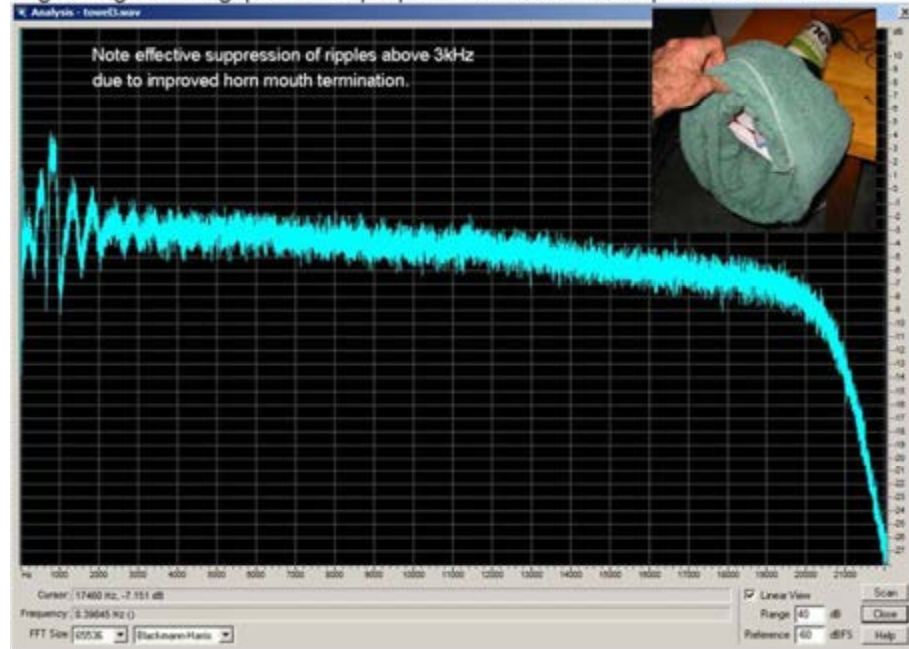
Analysis - towel3.wav

Note effective suppression of ripples above 3kHz due to improved horn mouth termination.

dB
10
9
8
7
6
5
4
3
2
1
0
-1
-2
-3
-4
-5
-6
-7
-8
-9
-10
-11
-12
-13
-14
-15
-16
-17
-18
-19
-20
-21
-22
-23
-24
-25
-26
-27

Hz 1000 2000 3000 4000 5000 6000 7000 8000 9000 10000 11000 12000 13000 14000 15000 16000 17000 18000 19000 20000 21000

Cursor: 17460 Hz, -7.151 dB
Frequency: 0.39645 Hz ()
FFT Size 65536 Blackmann-Harris
Linear View
Range 40 dB
Reference 60 dBFS
Scan
Close
Help